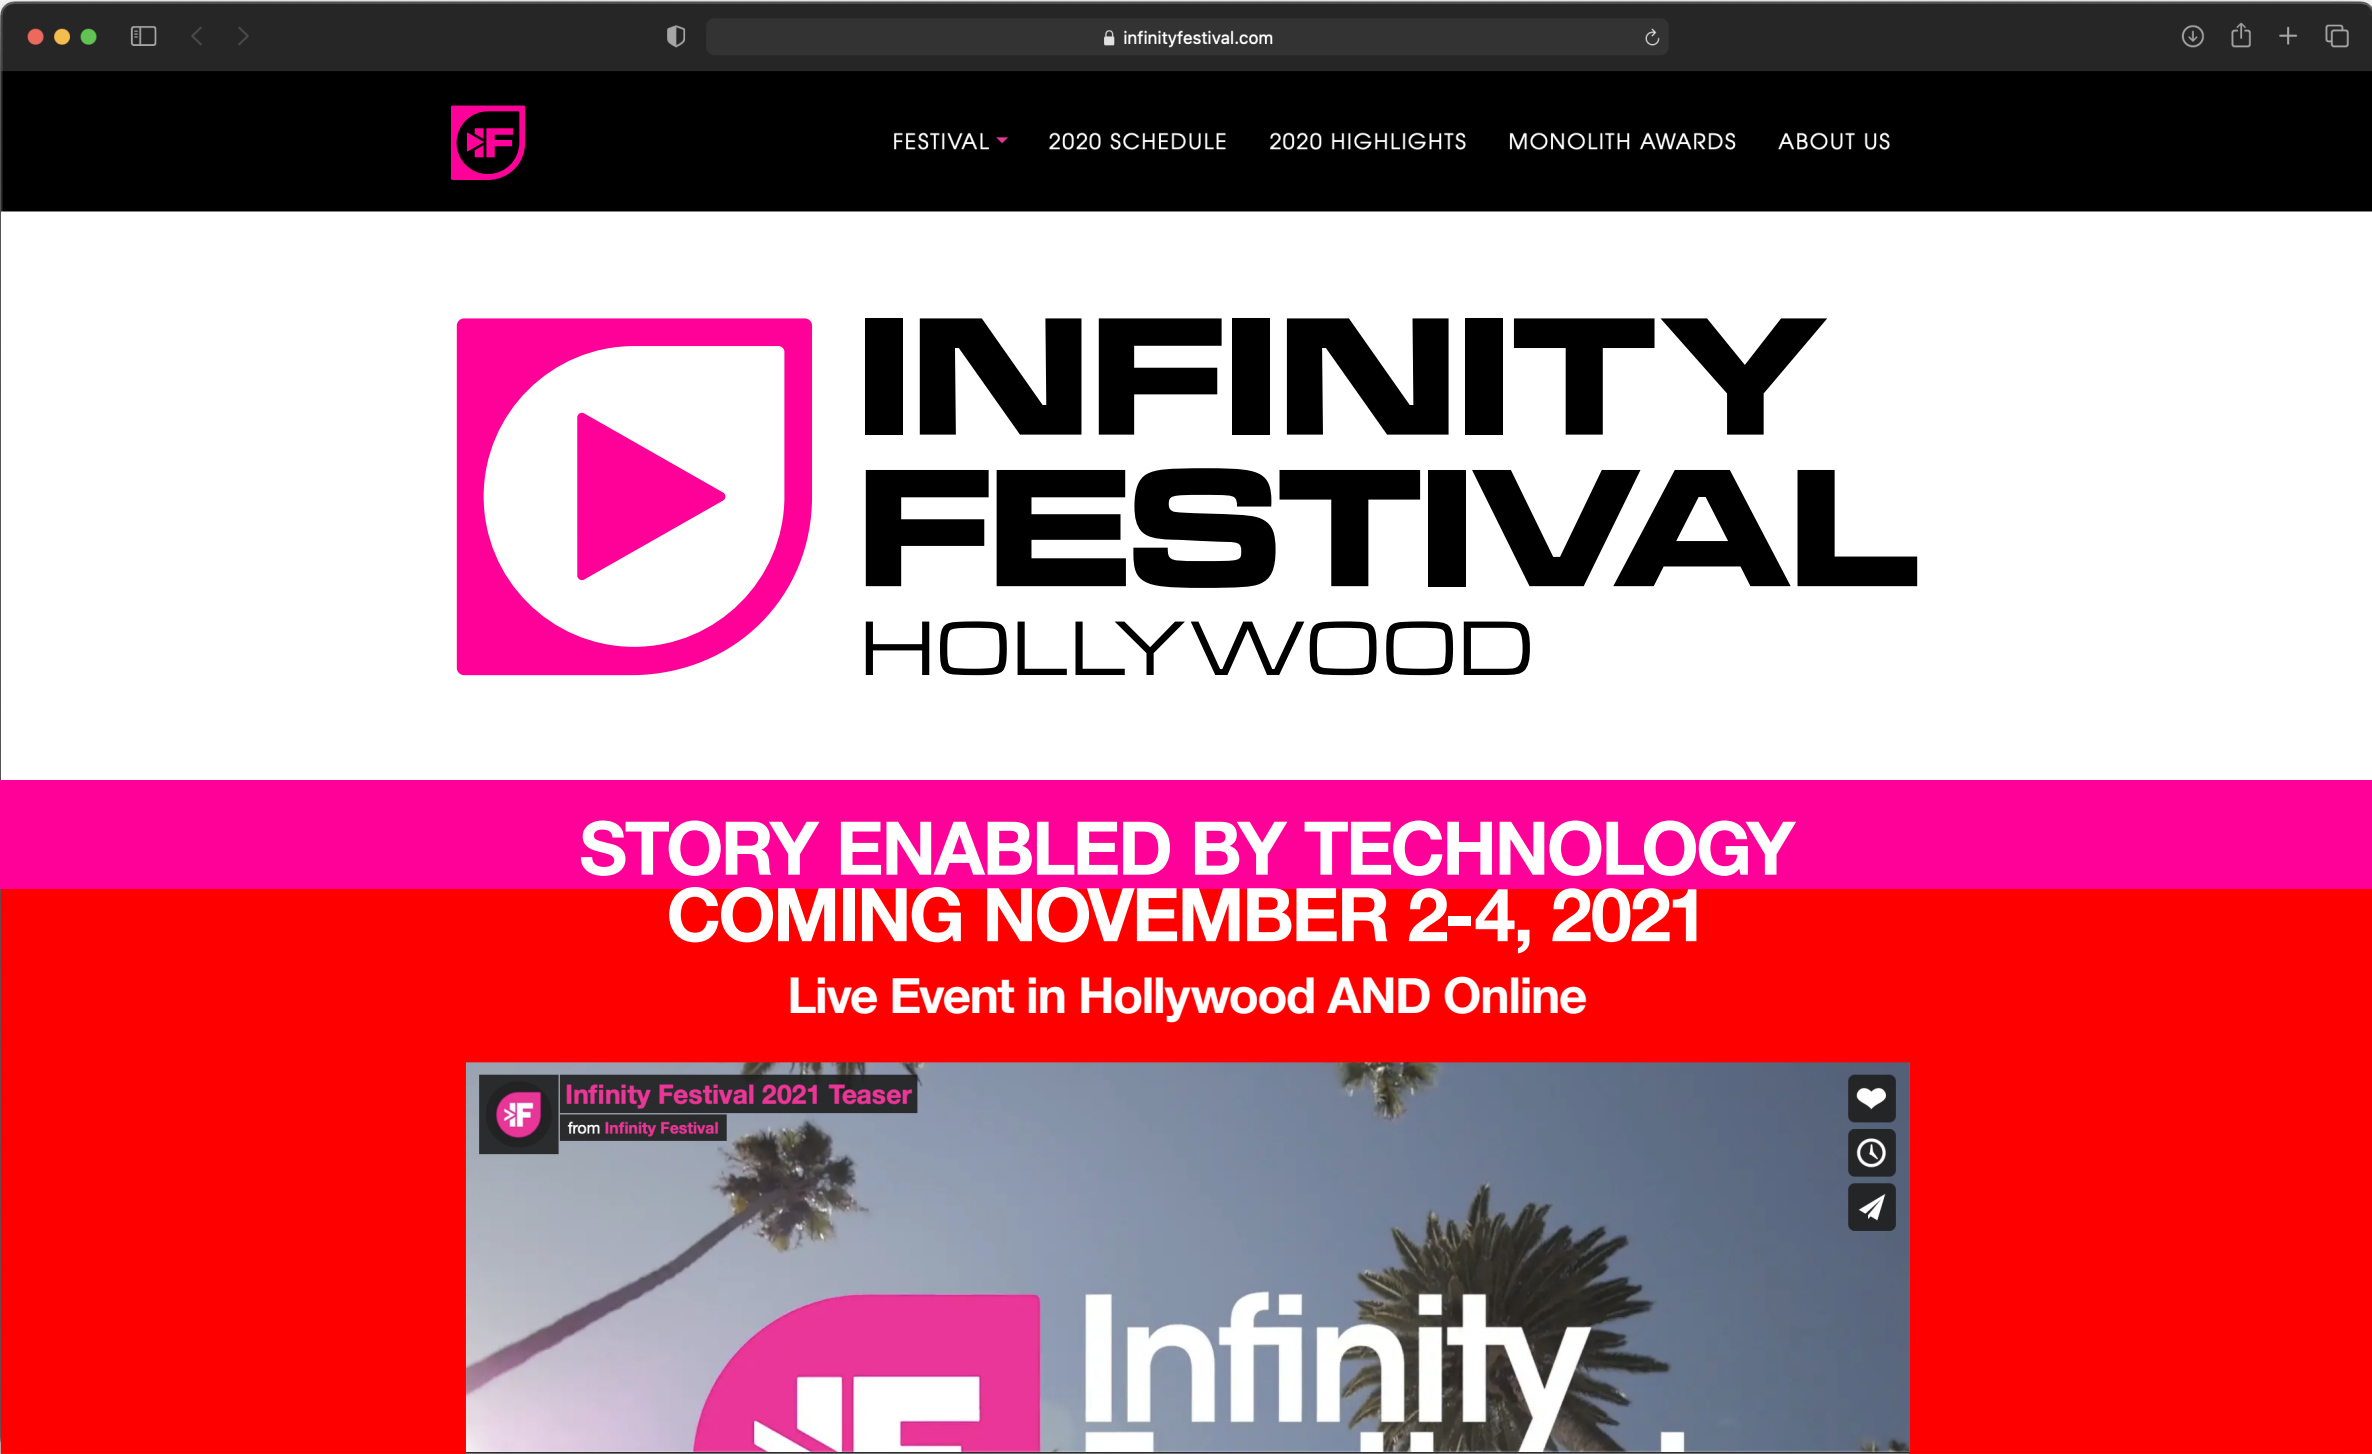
infinityfestival.com

FESTIVAL 2020 SCHEDULE 2020 HIGHLIGHTS MONOLITH AWARDS ABOUT US

INFINITY FESTIVAL HOLLYWOOD

STORY ENABLED BY TECHNOLOGY

COMING NOVEMBER 2-4, 2021

Live Event in Hollywood AND Online

Infinity Festival 2021 Teaser

from Infinity Festival

Infinity